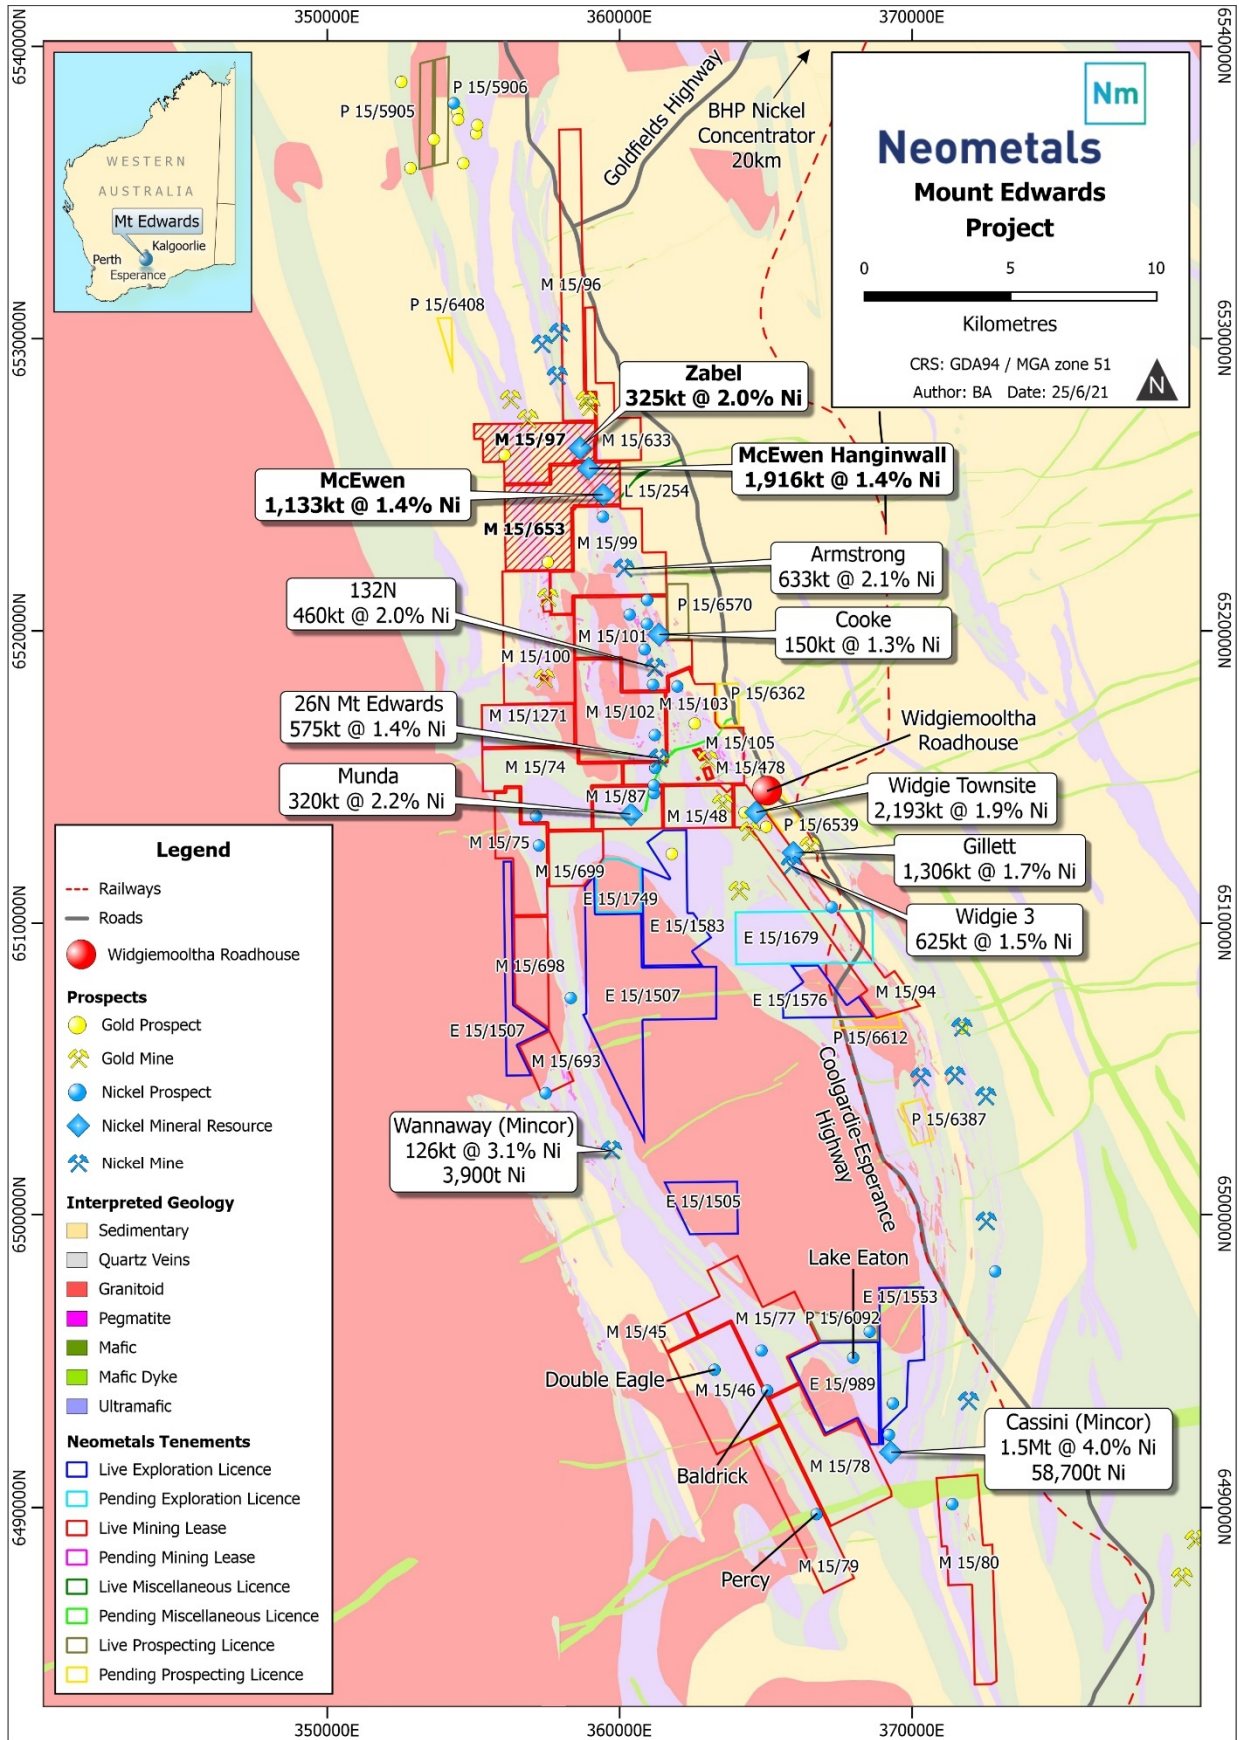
350000E 360000E 370000E

6540000N 6530000N 6520000N 6510000N 6500000N 6490000N

6540000N 6530000N 6520000N 6510000N 6500000N 6490000N

Nm

Neometals

Mount Edwards Project

0 5 10

Kilometres

CRS: GDA94 / MGA zone 51

Author: BA Date: 25/6/21

N

WESTERN AUSTRALIA

Mt Edwards

Kalgoorlie

Perth

Esperance

P 15/5905

P 15/5906

Goldfields Highway

BHP Nickel Concentrator 20km

M 15/96

P 15/6408

Zabel
325kt @ 2.0% Ni

M 15/97

M 15/633

McEwen Hanginwall
1,916kt @ 1.4% Ni

McEwen
1,133kt @ 1.4% Ni

L 15/254

M 15/653

M 15/99

Armstrong
633kt @ 2.1% Ni

132N
460kt @ 2.0% Ni

P 15/6570

M 15/101

Cooke
150kt @ 1.3% Ni

M 15/100

P 15/6362

26N Mt Edwards
575kt @ 1.4% Ni

M 15/1271

M 15/102

M 15/103

Widgiemooltha Roadhouse

M 15/105

M 15/74

M 15/478

Munda
320kt @ 2.2% Ni

M 15/87

Widgie Townsite
2,193kt @ 1.9% Ni

M 15/48

P 15/6539

Gillett
1,306kt @ 1.7% Ni

M 15/75

M 15/699

E 15/1749

E 15/1583

Widgie 3
625kt @ 1.5% Ni

E 15/1679

M 15/698

E 15/1507

E 15/1576

M 15/94

E 15/1507

P 15/6612

M 15/693

Coolgardie-Esperance Highway

P 15/6387

Wannaway (Mincor)
126kt @ 3.1% Ni
3,900t Ni

E 15/1505

Lake Eaton

E 15/1553

M 15/77

P 15/6092

M 15/45

Double Eagle

M 15/46

E 15/989

Cassini (Mincor)
1.5Mt @ 4.0% Ni
58,700t Ni

Baldrick

M 15/78

M 15/80

Percy

M 15/79

Legend

Railways

Roads

Widgiemooltha Roadhouse

Prospects

Gold Prospect

Gold Mine

Nickel Prospect

Nickel Mineral Resource

Nickel Mine

Interpreted Geology

Sedimentary

Quartz Veins

Granitoid

Pegmatite

Mafic

Mafic Dyke

Ultramafic

Neometals Tenements

Live Exploration Licence

Pending Exploration Licence

Live Mining Lease

Pending Mining Lease

Live Miscellaneous Licence

Pending Miscellaneous Licence

Live Prospecting Licence

Pending Prospecting Licence